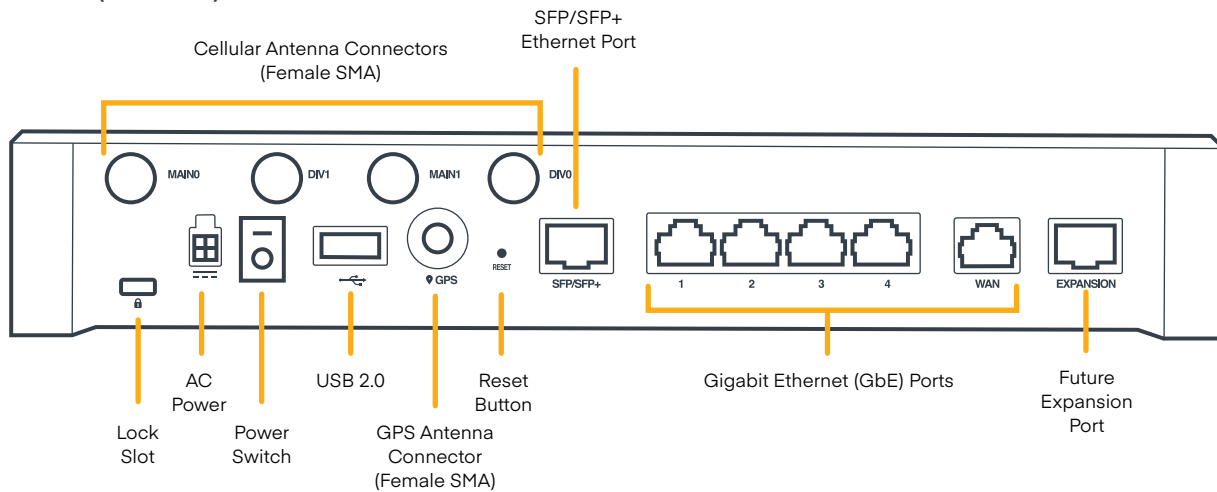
SFP/SFP+
Ethernet Port

Cellular Antenna Connectors
(Female SMA)

MAIN0

DIV1

MAIN1

DIV0

GPS

RESET

SFP/SFP+

1

2

3

4

WAN

EXPANSION

Lock
Slot

AC
Power

Power
Switch

USB 2.0

GPS Antenna
Connector
(Female SMA)

Reset
Button

Gigabit Ethernet (GbE) Ports

Future
Expansion
Port